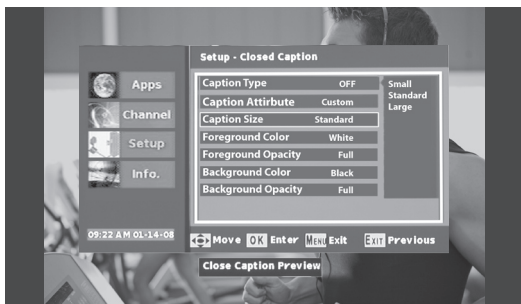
Setup - Closed Caption

Apps
Channel
Setup
Info.

| | |
|---|---|
| Caption Type | OFF |
| Caption Attribute | Custom |
| Caption Size | Standard |
| Foreground Color | White |
| Foreground Opacity | Full |
| Background Color | Black |
| Background Opacity | Full |

Small
Standard
Large

09:22 AM 01-14-08

Move OK Enter MENU Exit EXIT Previous

Close Caption Preview